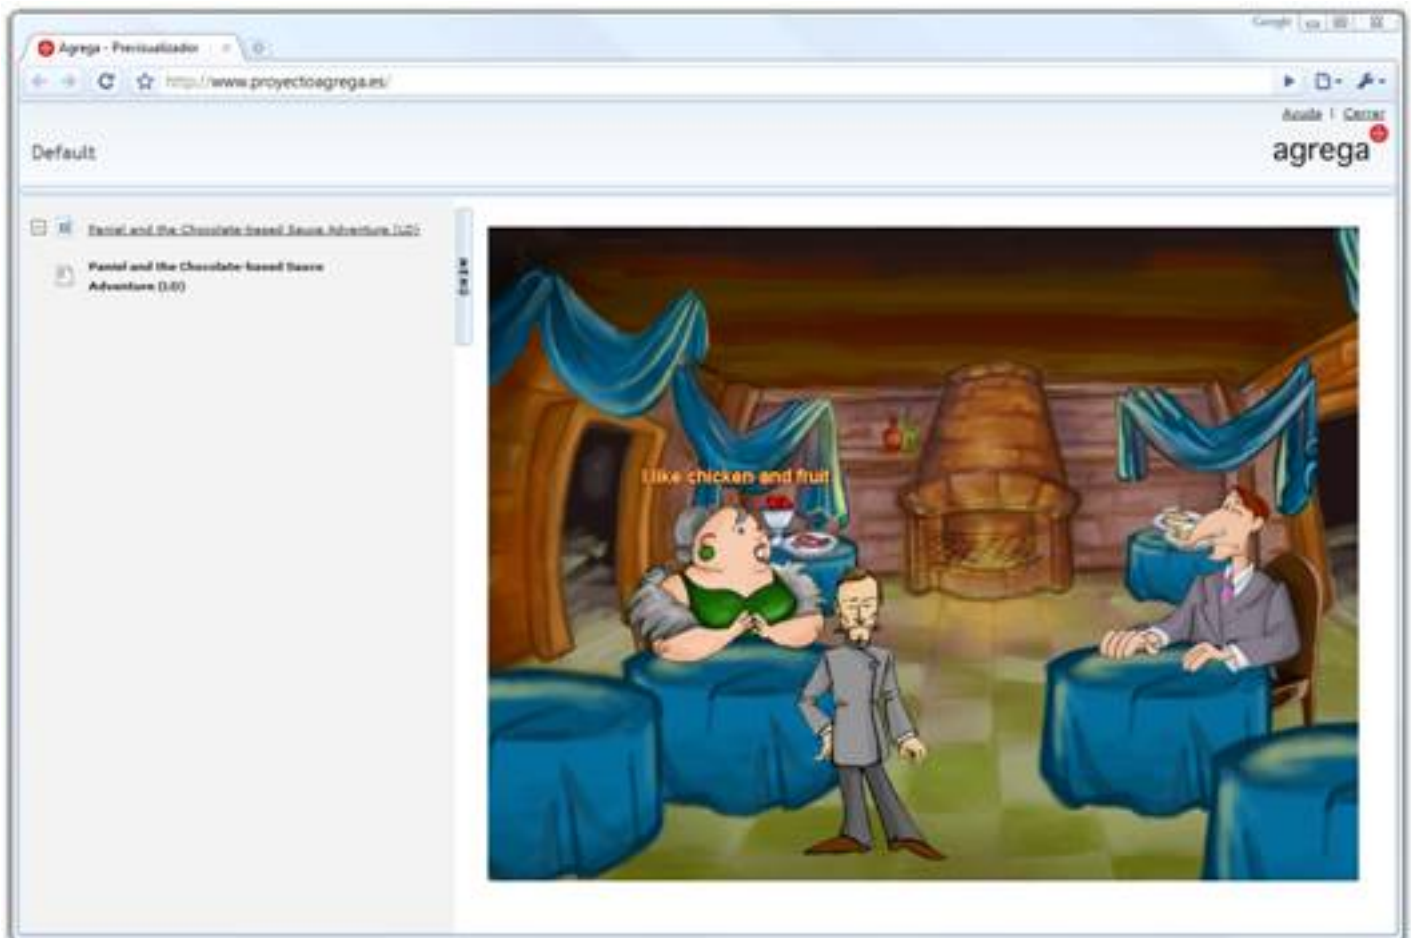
Agrega - Previsualizador

http://www.proyectoagrega.es/

Google

Ayuda | Cerrar

Default

agrega

Daniel and the Chocolate-based Sauce Adventure (LO)

Daniel and the Chocolate-based Sauce Adventure (LO)

I like chicken and fruit